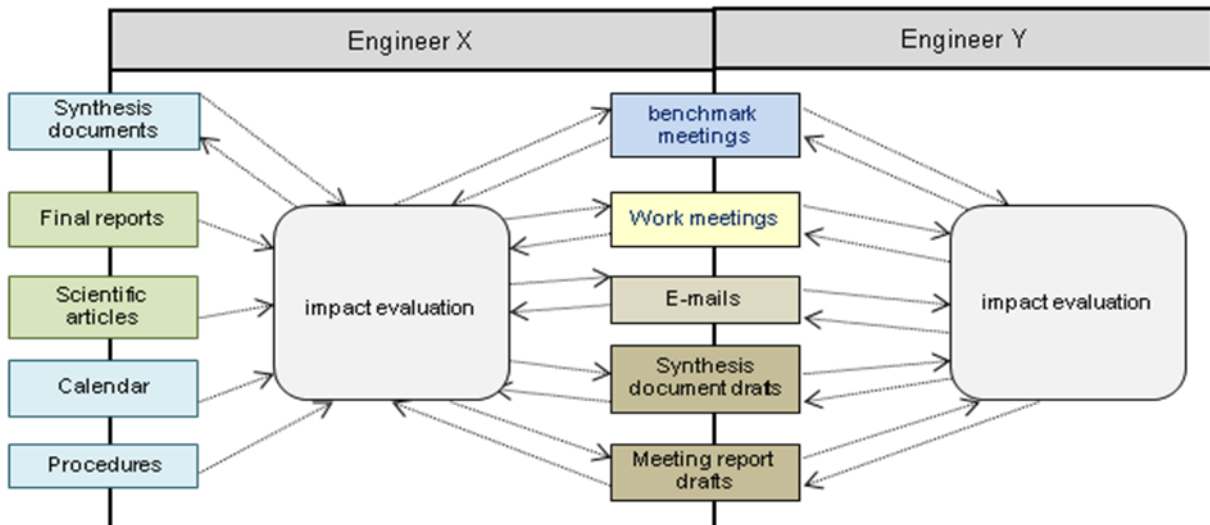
Engineer X

Engineer Y

Synthesis documents

Final reports

Scientific articles

Calendar

Procedures

impact evaluation

benchmark meetings

Work meetings

E-mails

Synthesis document drats

Meeting report drafts

impact evaluation